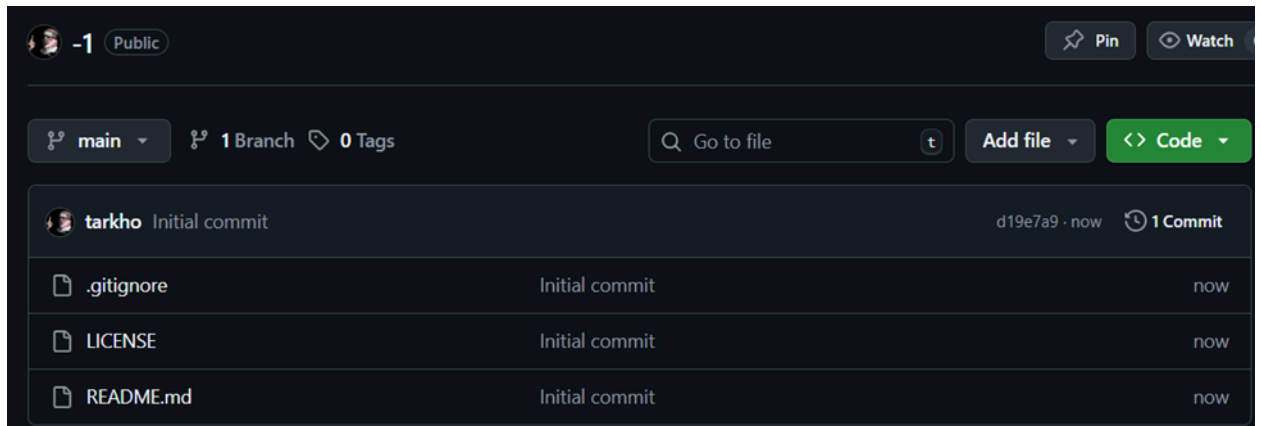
-1 Public

Pin Watch

main 1 Branch 0 Tags

Go to file t

Add file

Code

tarkho Initial commit d19e7a9 · now 1 Commit

| | | |
|---|---|---|
| .gitignore | Initial commit | now |
| LICENSE | Initial commit | now |
| README.md | Initial commit | now |